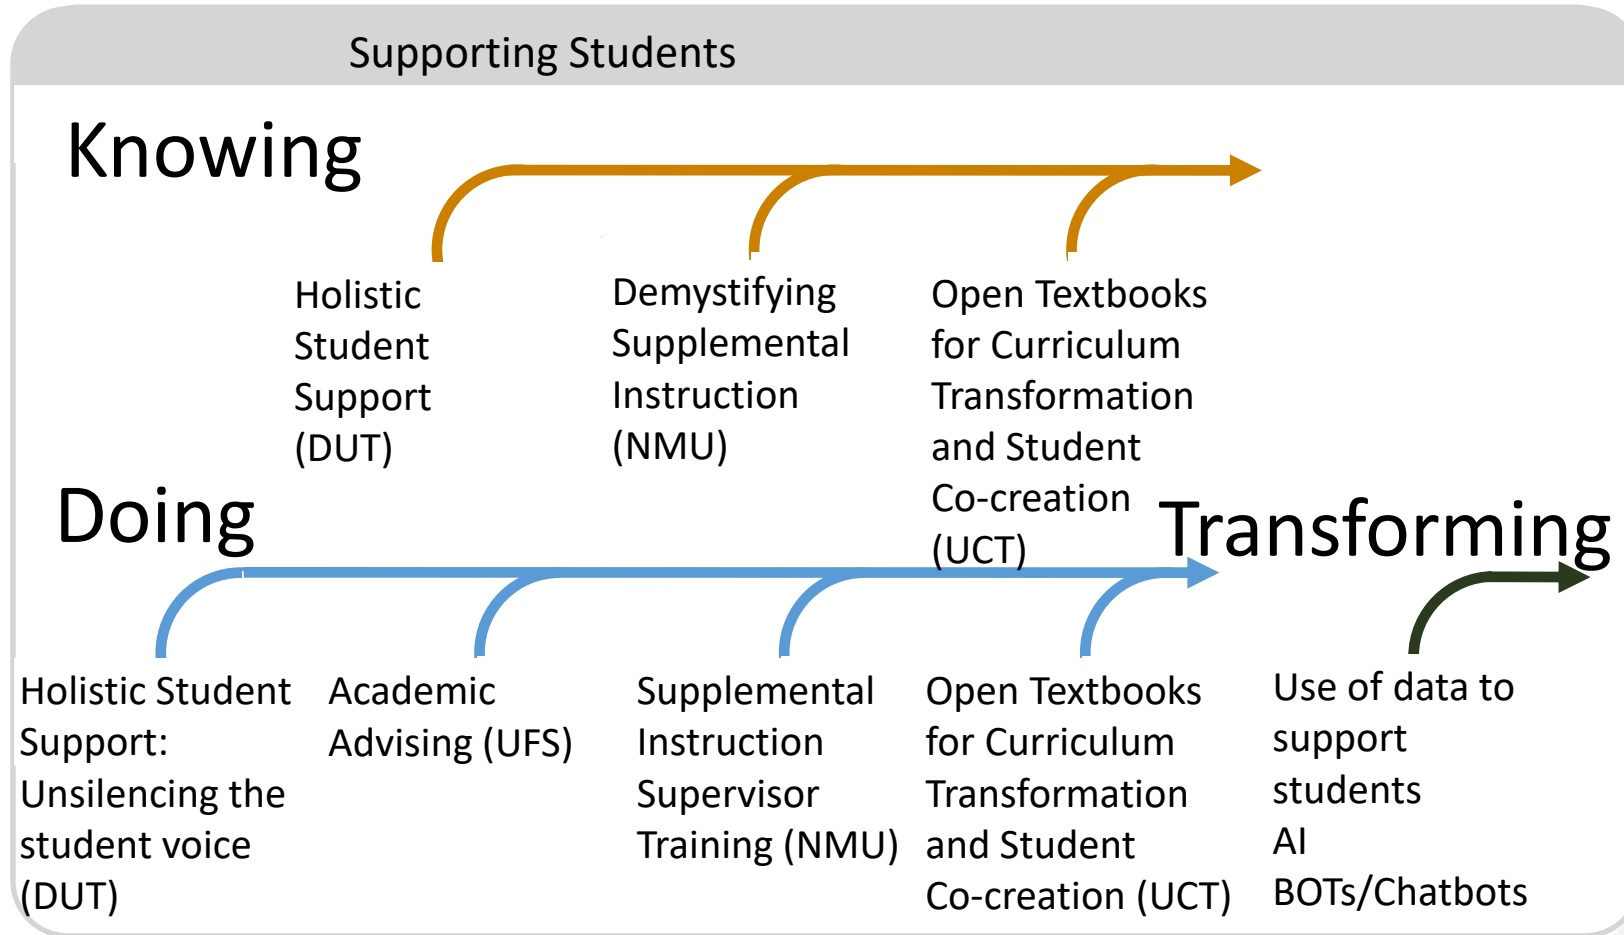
Supporting Students

Knowing

Holistic Student Support (DUT)

Demystifying Supplemental Instruction (NMU)

Open Textbooks for Curriculum Transformation and Student Co-creation (UCT)

Doing

Transforming

Holistic Student Support: Unsilencing the student voice (DUT)

Academic Advising (UFS)

Supplemental Instruction Supervisor Training (NMU)

Open Textbooks for Curriculum Transformation and Student Co-creation (UCT)

Use of data to support students
AI
BOTs/Chatbots